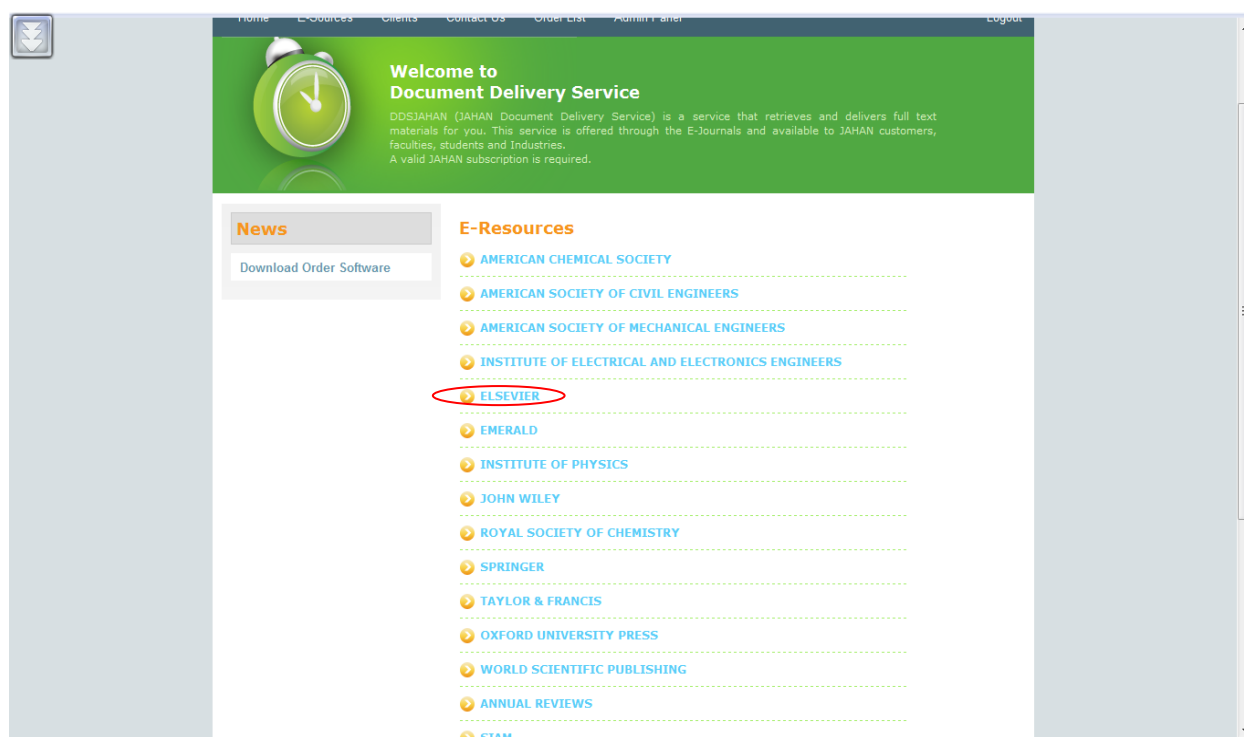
Home E-Sources Clients Contact Us Order List Admin Panel Logout

Welcome to
Document Delivery Service

DDSJAHAN (JAHAN Document Delivery Service) is a service that retrieves and delivers full text materials for you. This service is offered through the E-Journals and available to JAHAN customers, faculties, students and Industries.
A valid JAHAN subscription is required.

News

Download Order Software

E-Resources

AMERICAN CHEMICAL SOCIETY
AMERICAN SOCIETY OF CIVIL ENGINEERS
AMERICAN SOCIETY OF MECHANICAL ENGINEERS
INSTITUTE OF ELECTRICAL AND ELECTRONICS ENGINEERS
ELSEVIER
EMERALD
INSTITUTE OF PHYSICS
JOHN WILEY
ROYAL SOCIETY OF CHEMISTRY
SPRINGER
TAYLOR & FRANCIS
OXFORD UNIVERSITY PRESS
WORLD SCIENTIFIC PUBLISHING
ANNUAL REVIEWS
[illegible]